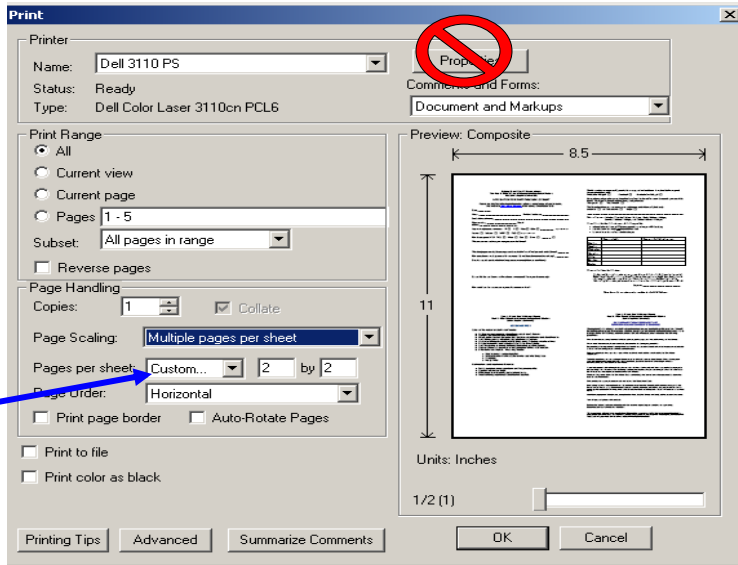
Print

Printer

Name: Dell 3110 PS

Status: Ready

Type: Dell Color Laser 3110cn PCL6

Properties

Comments and Forms:

Document and Markups

Print Range

All

Current view

Current page

Pages 1 - 5

Subset: All pages in range

Reverse pages

Page Handling

Copies: 1

Collate

Page Scaling: Multiple pages per sheet

Pages per sheet: Custom... 2 by 2

Page Order: Horizontal

Print page border

Auto-Rotate Pages

Print to file

Print color as black

Preview: Composite

8.5

11

Units: Inches

1/2 (1)

Printing Tips

Advanced

Summarize Comments

OK

Cancel